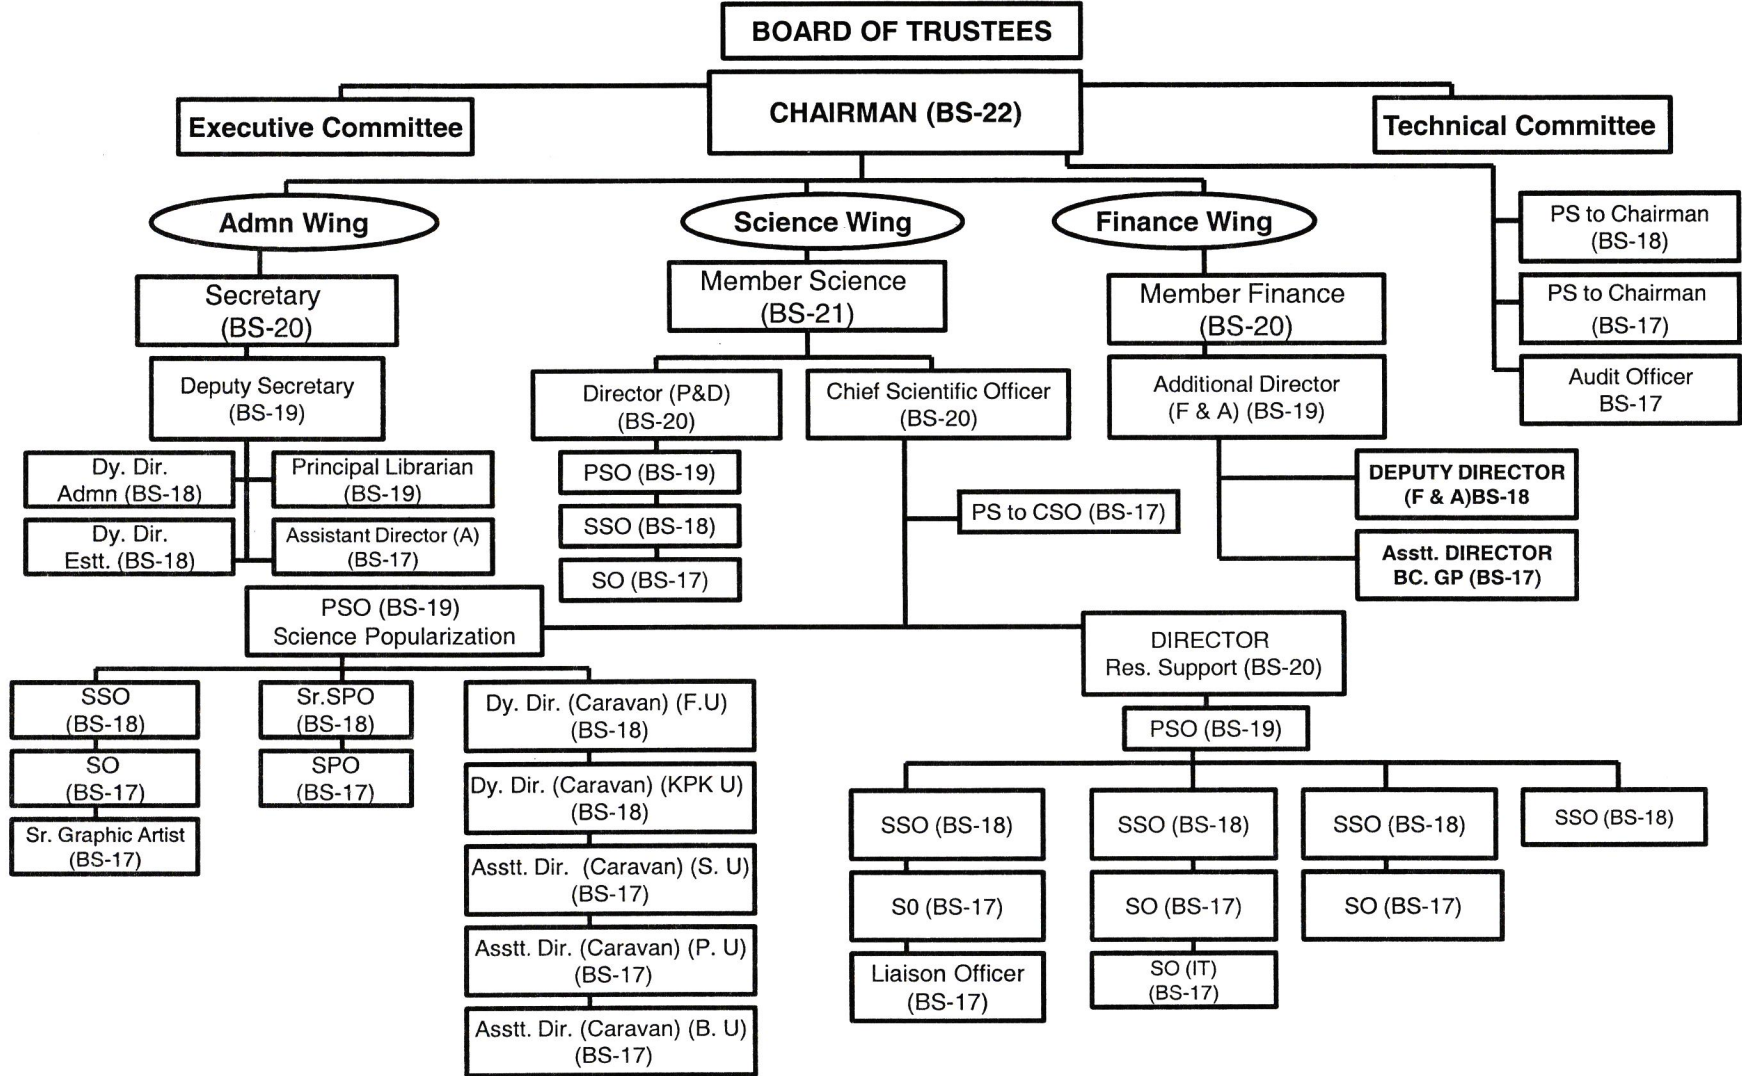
BOARD OF TRUSTEES

Executive Committee

CHAIRMAN (BS-22)

Technical Committee

Admn Wing

Science Wing

Finance Wing

PS to Chairman (BS-18)

PS to Chairman (BS-17)

Audit Officer BS-17

Secretary (BS-20)

Member Science (BS-21)

Member Finance (BS-20)

Deputy Secretary (BS-19)

Director (P&D) (BS-20)

Chief Scientific Officer (BS-20)

Additional Director (F & A) (BS-19)

Dy. Dir. Admn (BS-18)

Principal Librarian (BS-19)

Dy. Dir. Estt. (BS-18)

Assistant Director (A) (BS-17)

PSO (BS-19)

SSO (BS-18)

SO (BS-17)

PS to CSO (BS-17)

DEPUTY DIRECTOR (F & A)BS-18

Asstt. DIRECTOR BC. GP (BS-17)

PSO (BS-19) Science Popularization

DIRECTOR Res. Support (BS-20)

PSO (BS-19)

SSO (BS-18)

SO (BS-17)

Sr. Graphic Artist (BS-17)

Sr.SPO (BS-18)

SPO (BS-17)

Dy. Dir. (Caravan) (F.U) (BS-18)

Dy. Dir. (Caravan) (KPK U) (BS-18)

Asstt. Dir. (Caravan) (S. U) (BS-17)

Asstt. Dir. (Caravan) (P. U) (BS-17)

Asstt. Dir. (Caravan) (B. U) (BS-17)

SSO (BS-18)

S0 (BS-17)

Liaison Officer (BS-17)

SSO (BS-18)

SO (BS-17)

SO (IT) (BS-17)

SSO (BS-18)

SO (BS-17)

SSO (BS-18)